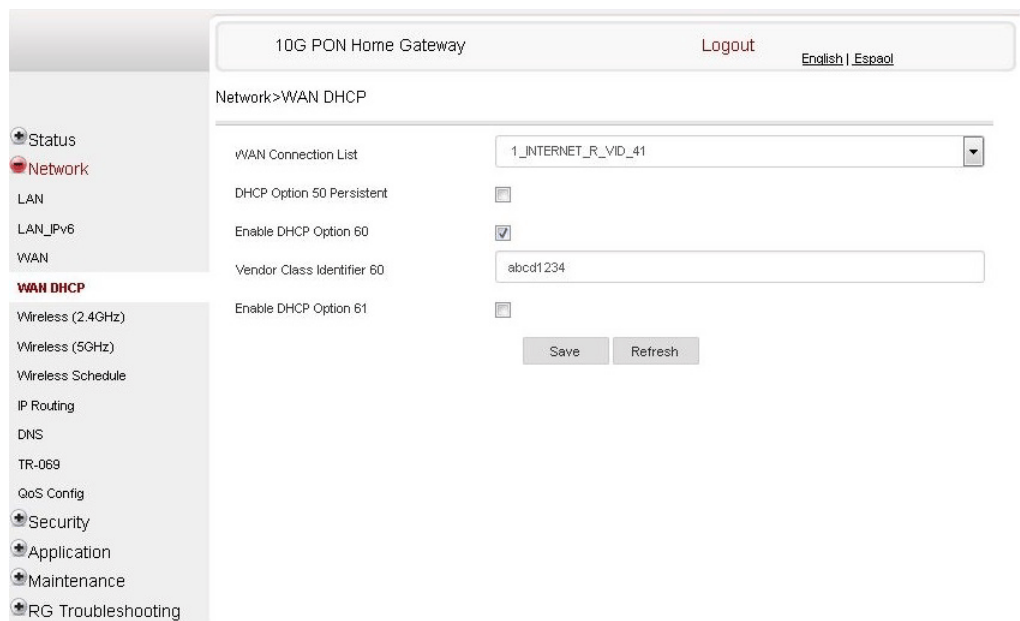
10G PON Home Gateway

Logout

English | Espaol

Network>WAN DHCP

Status
Network
LAN
LAN_IPv6
WAN
WAN DHCP
Wireless (2.4GHz)
Wireless (5GHz)
Wireless Schedule
IP Routing
DNS
TR-069
QoS Config
Security
Application
Maintenance
RG Troubleshooting

WAN Connection List 1_INTERNET_R_VID_41

DHCP Option 50 Persistent

Enable DHCP Option 60

Vendor Class Identifier 60 abcd1234

Enable DHCP Option 61

Save Refresh